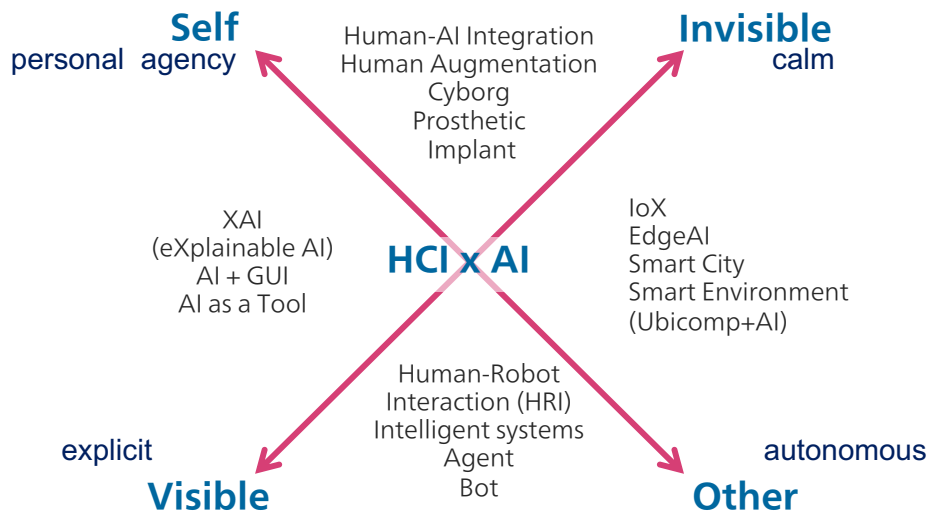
Self
personal agency

Human-AI Integration
Human Augmentation
Cyborg
Prosthetic
Implant

Invisible
calm

XAI
(eXplainable AI)
AI + GUI
AI as a Tool

HCI x AI

IoX
EdgeAI
Smart City
Smart Environment
(Ubicomp+AI)

Human-Robot
Interaction (HRI)
Intelligent systems
Agent
Bot

explicit
Visible

autonomous
Other